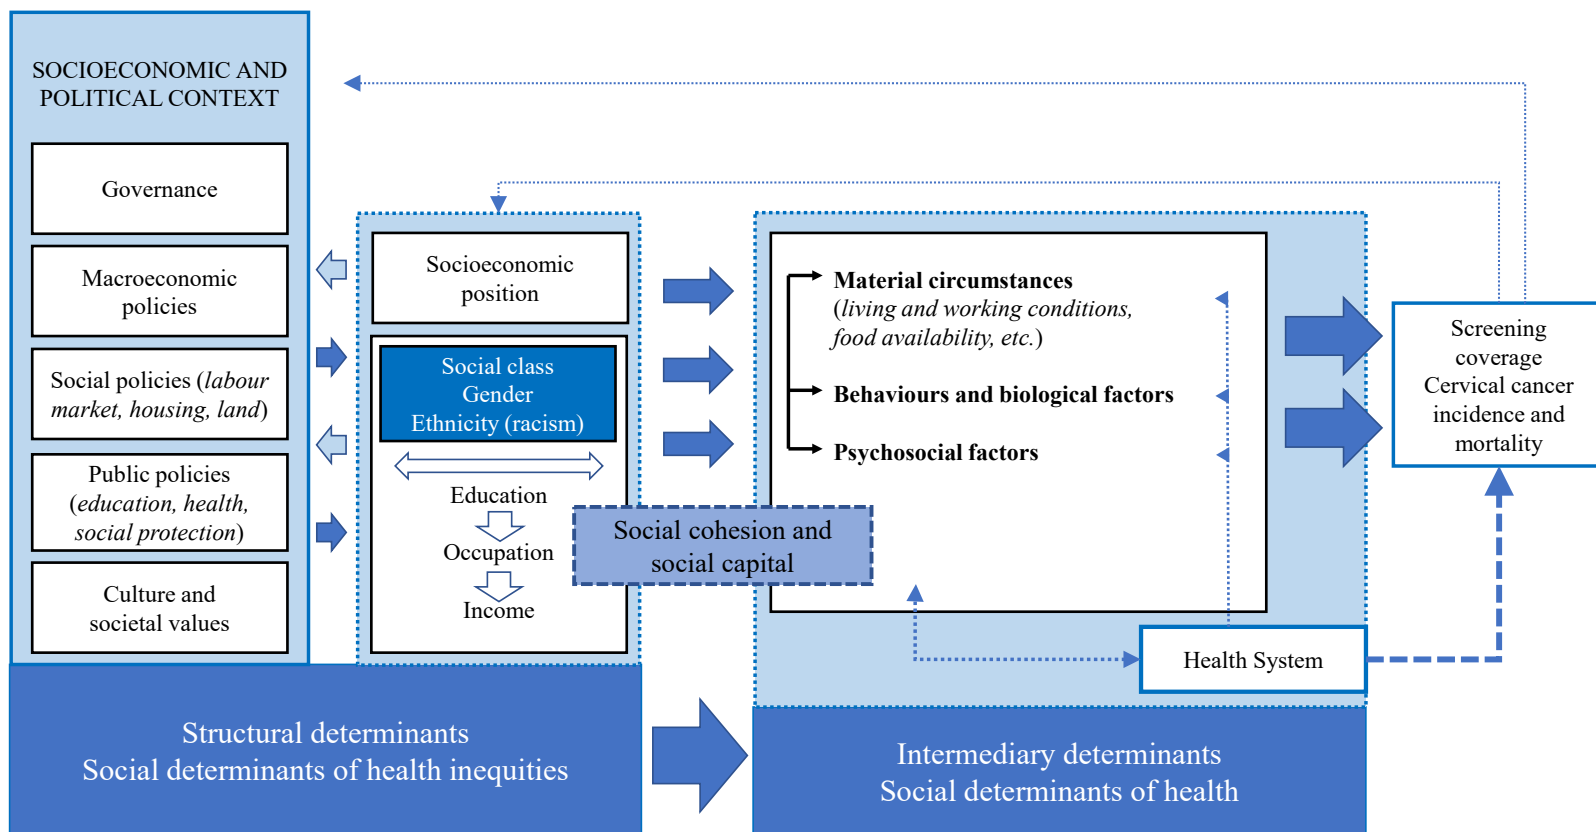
SOCIOECONOMIC AND POLITICAL CONTEXT

Governance

Macroeconomic policies

Social policies (*labour market, housing, land*)

Public policies (*education, health, social protection*)

Culture and societal values

Socioeconomic position

Social class
Gender
Ethnicity (racism)

Education

Occupation

Income

Social cohesion and social capital

**Material circumstances**
(*living and working conditions, food availability, etc.*)

**Behaviours and biological factors**

**Psychosocial factors**

Health System

Screening coverage
Cervical cancer incidence and mortality

Structural determinants
Social determinants of health inequities

Intermediary determinants
Social determinants of health